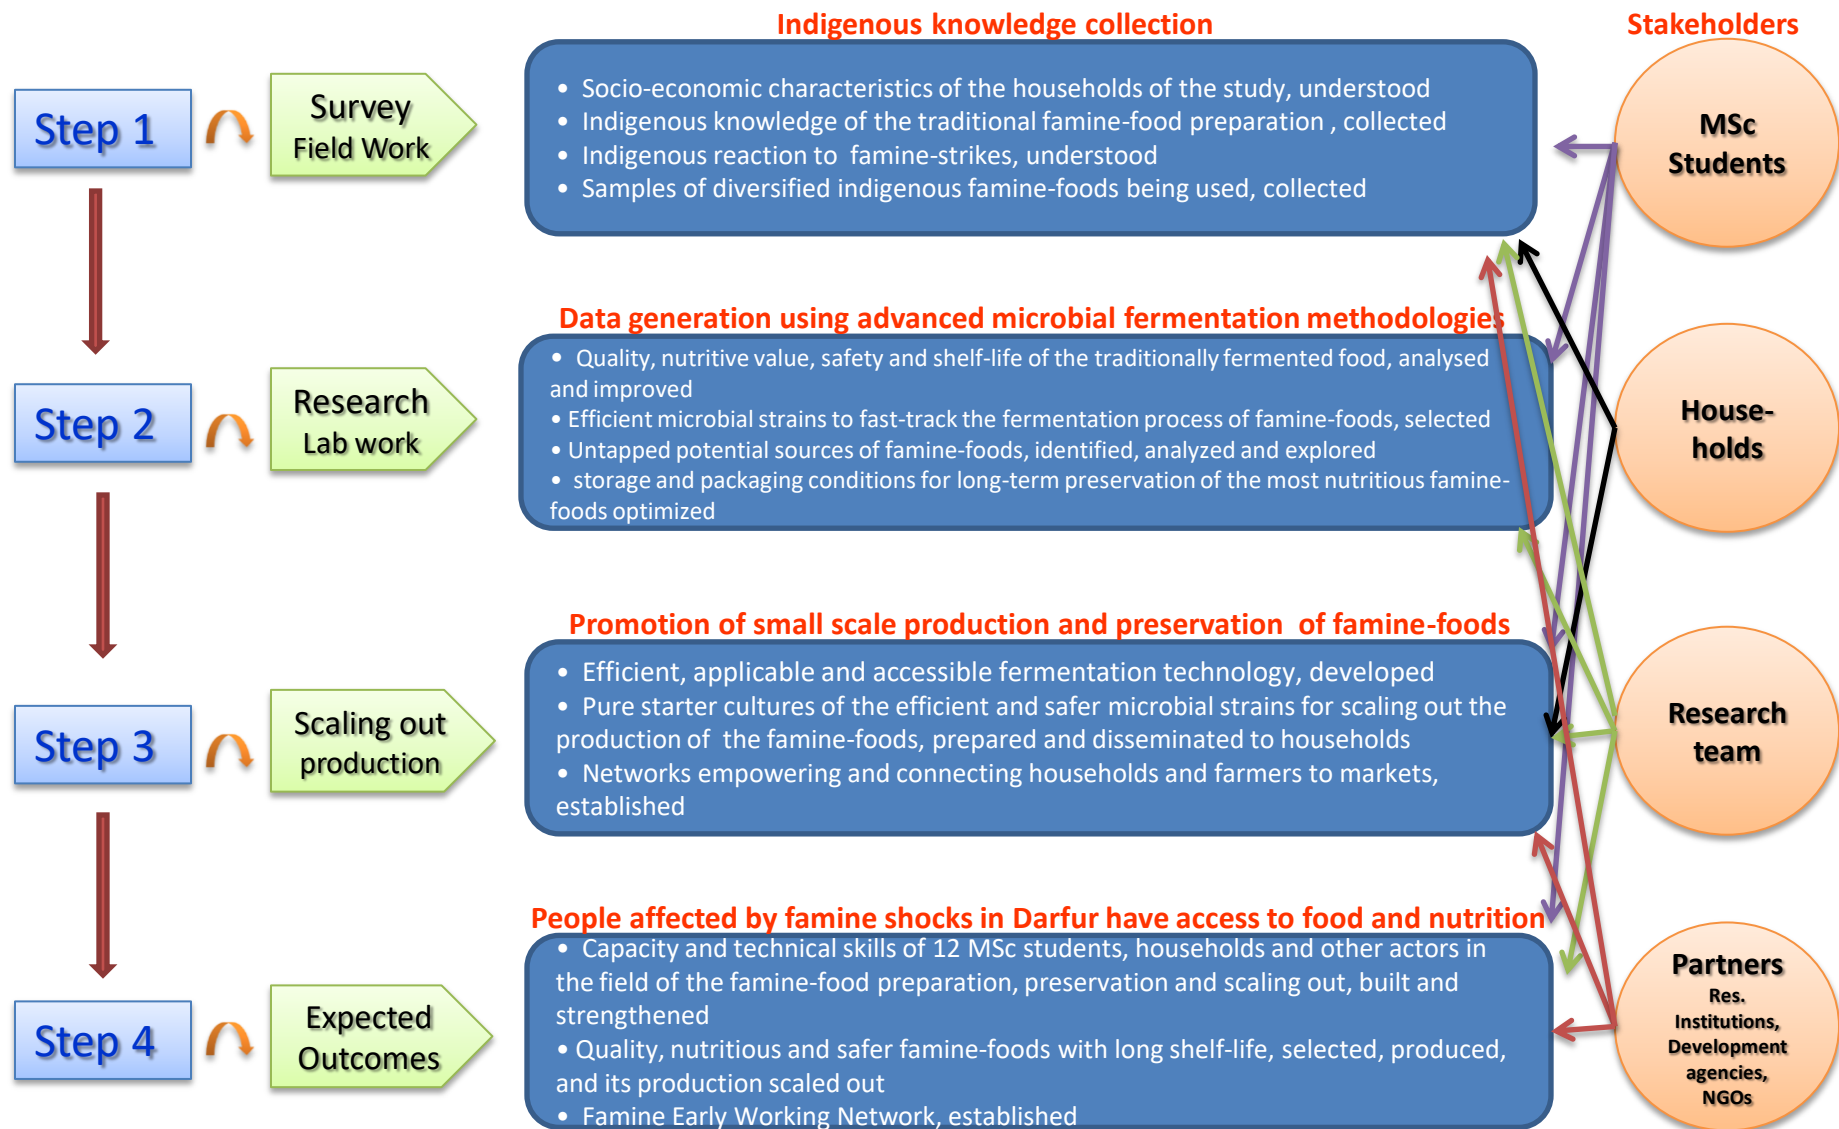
Indigenous knowledge collection

Stakeholders

Step 1

Survey Field Work

• Socio-economic characteristics of the households of the study, understood
• Indigenous knowledge of the traditional famine-food preparation , collected
• Indigenous reaction to famine-strikes, understood
• Samples of diversified indigenous famine-foods being used, collected

MSc Students

Data generation using advanced microbial fermentation methodologies

Step 2

Research Lab work

• Quality, nutritive value, safety and shelf-life of the traditionally fermented food, analysed and improved
• Efficient microbial strains to fast-track the fermentation process of famine-foods, selected
• Untapped potential sources of famine-foods, identified, analyzed and explored
• storage and packaging conditions for long-term preservation of the most nutritious famine-foods optimized

House-holds

Promotion of small scale production and preservation of famine-foods

Step 3

Scaling out production

• Efficient, applicable and accessible fermentation technology, developed
• Pure starter cultures of the efficient and safer microbial strains for scaling out the production of the famine-foods, prepared and disseminated to households
• Networks empowering and connecting households and farmers to markets, established

Research team

People affected by famine shocks in Darfur have access to food and nutrition

Step 4

Expected Outcomes

• Capacity and technical skills of 12 MSc students, households and other actors in the field of the famine-food preparation, preservation and scaling out, built and strengthened
• Quality, nutritious and safer famine-foods with long shelf-life, selected, produced, and its production scaled out
• Famine Early Working Network, established

Partners
Res. Institutions, Development agencies, NGOs